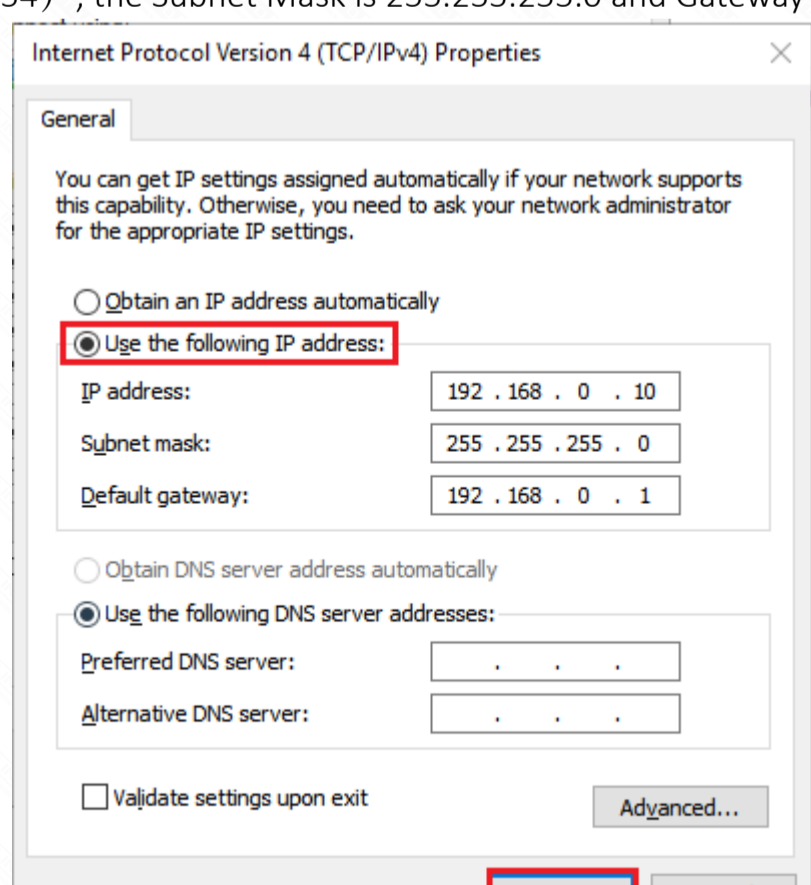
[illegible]54)", the Subnet Mask is 255.255.255.0 and Gateway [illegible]

Internet Protocol Version 4 (TCP/IPv4) Properties

×

General

You can get IP settings assigned automatically if your network supports this capability. Otherwise, you need to ask your network administrator for the appropriate IP settings.

Obtain an IP address automatically

Use the following IP address:

IP address: 192 . 168 . 0 . 10

Subnet mask: 255 . 255 . 255 . 0

Default gateway: 192 . 168 . 0 . 1

Obtain DNS server address automatically

Use the following DNS server addresses:

Preferred DNS server: . . .

Alternative DNS server: . . .

Validate settings upon exit

Advanced...